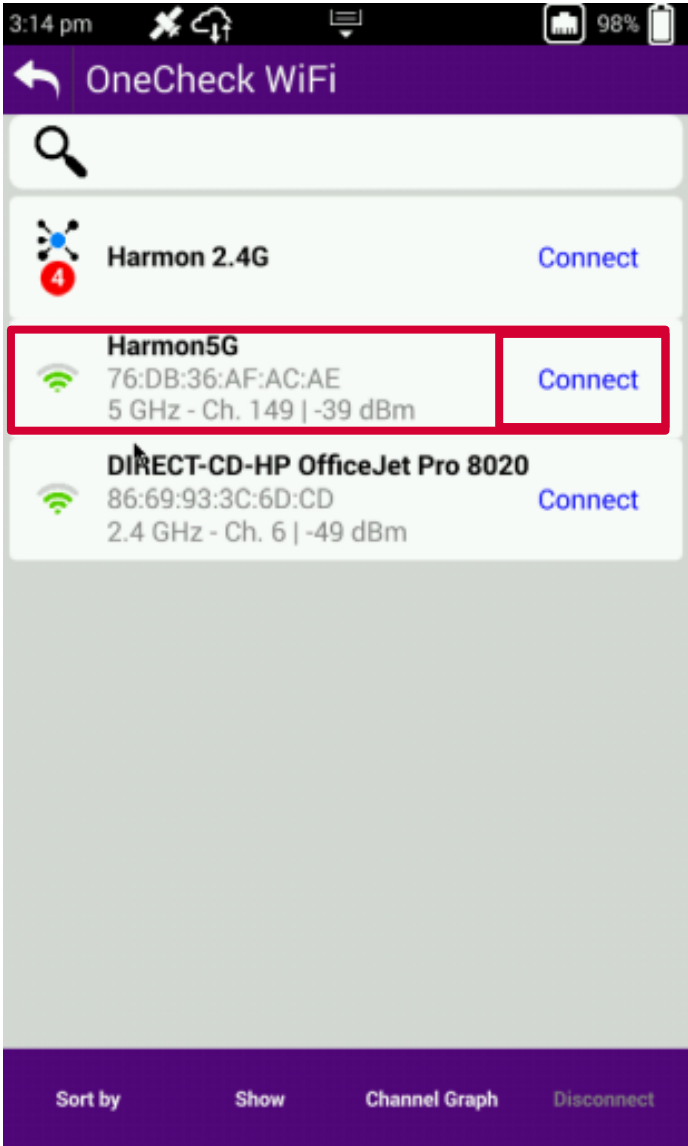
3:14 pm 98%

OneCheck WiFi

4
Harmon 2.4G
Connect

Harmon5G
76:DB:36:AF:AC:AE
5 GHz - Ch. 149 | -39 dBm
Connect

DIRECT-CD-HP OfficeJet Pro 8020
86:69:93:3C:6D:CD
2.4 GHz - Ch. 6 | -49 dBm
Connect

Sort by
Show
Channel Graph
Disconnect